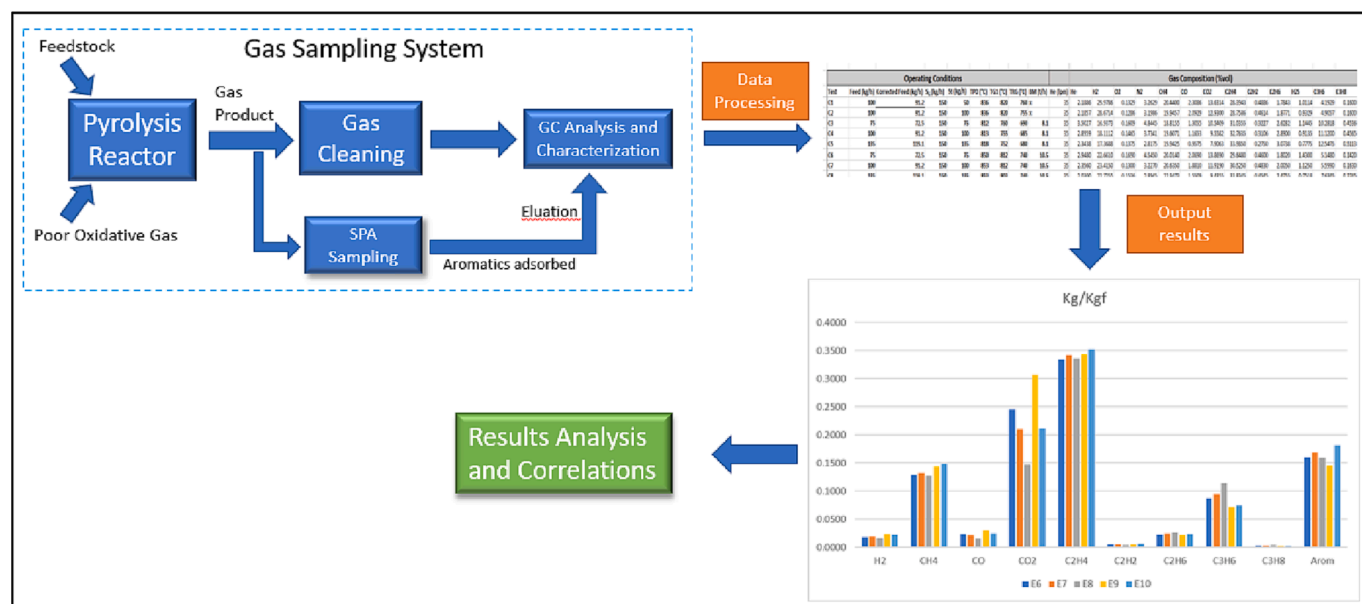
Gas Sampling System

Feedstock

Pyrolysis Reactor

Poor Oxidative Gas

Gas Product

Gas Cleaning

GC Analysis and Characterization

SPA Sampling

Eluation

Aromatics adsorbed

Data Processing

Operating Conditions

Gas Composition (%vol)

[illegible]

Output results

Kg/Kgf

0.4000
0.3500
0.3000
0.2500
0.2000
0.1500
0.1000
0.0500
0.0000

H2 CH4 CO CO2 C2H4 C2H2 C2H6 C3H6 C3H8 Arom

E6 E7 E8 E9 E10

Results Analysis and Correlations